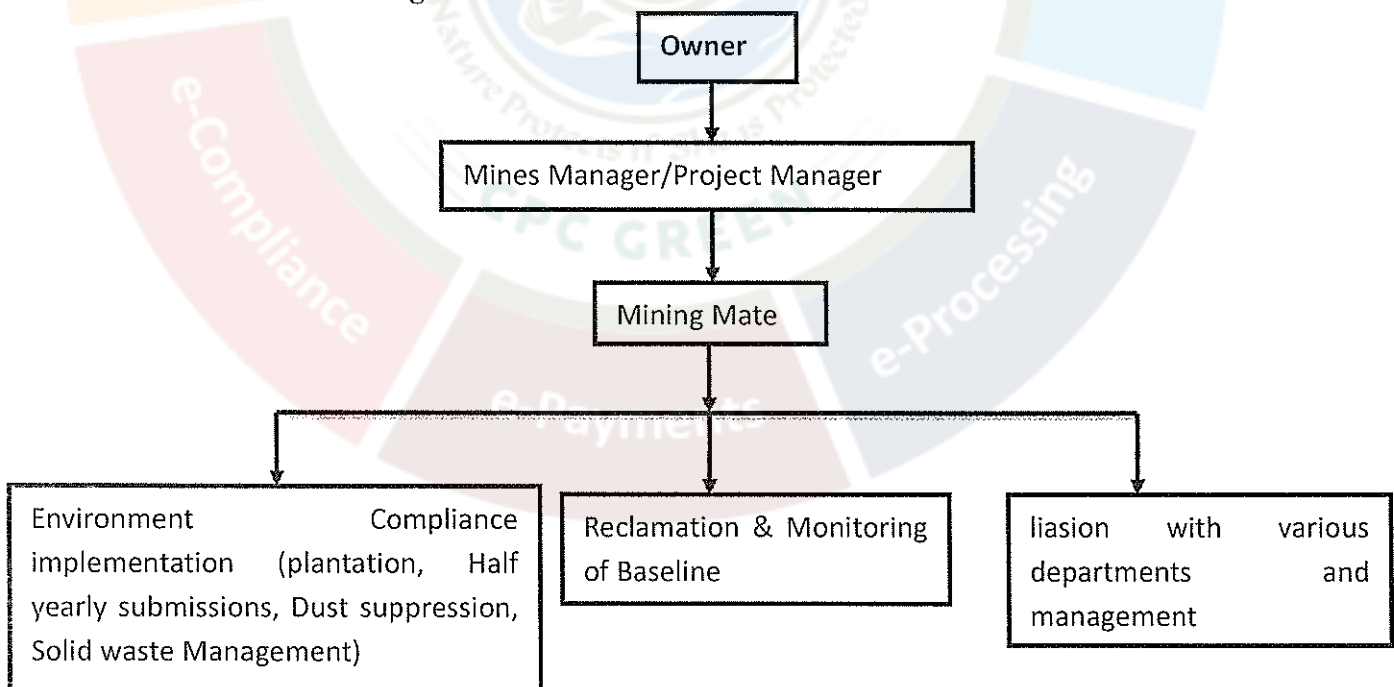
Owner

Mines Manager/Project Manager

Mining Mate

Environment Compliance implementation (plantation, Half yearly submissions, Dust suppression, Solid waste Management)

Reclamation & Monitoring of Baseline

liasion with various departments and management

e-Compliance

e-Payments

e-Processing

CPC GREEN

Nature Protects if She is Protected